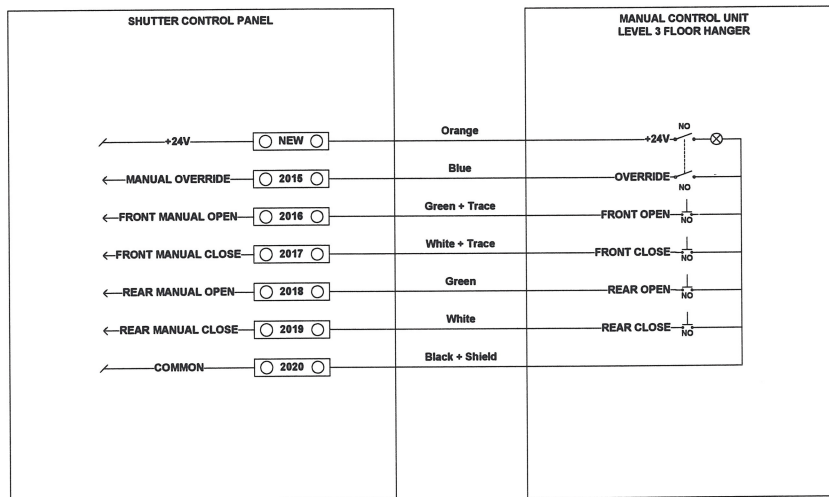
SHUTTER CONTROL PANEL

MANUAL CONTROL UNIT
LEVEL 3 FLOOR HANGER

+24V NEW
Orange
+24V NO

MANUAL OVERRIDE 2015
Blue
OVERRIDE NO

FRONT MANUAL OPEN 2016
Green + Trace
FRONT OPEN NO

FRONT MANUAL CLOSE 2017
White + Trace
FRONT CLOSE NO

REAR MANUAL OPEN 2018
Green
REAR OPEN NO

REAR MANUAL CLOSE 2019
White
REAR CLOSE NO

COMMON 2020
Black + Shield